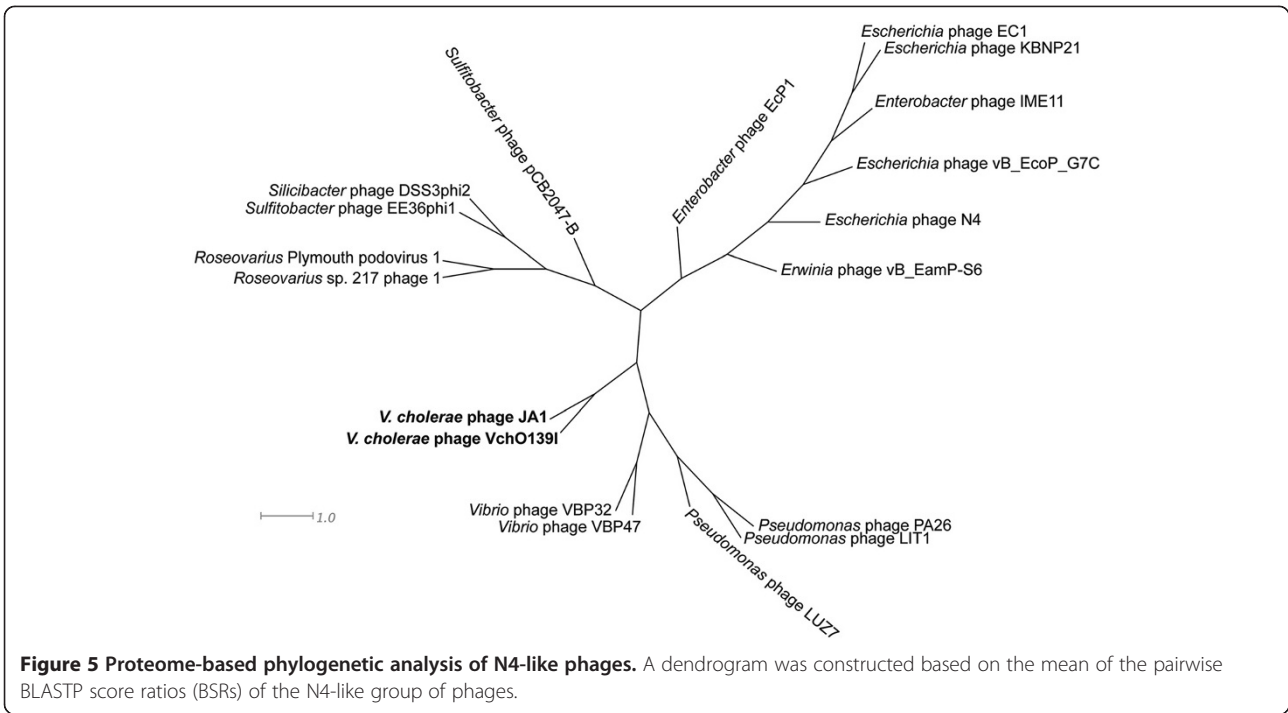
Sulfitobacter phage pCB2047-B

Enterobacter phage EcP1

Escherichia phage EC1

Escherichia phage KBNP21

Enterobacter phage IME11

Escherichia phage vB_EcoP_G7C

Escherichia phage N4

Erwinia phage vB_EamP-S6

Silicibacter phage DSS3phi2

Sulfitobacter phage EE36phi1

Roseovarius Plymouth podovirus 1

Roseovarius sp. 217 phage 1

V. cholerae phage JA1

V. cholerae phage VchO139I

1.0

Vibrio phage VBP32

Vibrio phage VBP47

Pseudomonas phage LUZ7

Pseudomonas phage PA26

Pseudomonas phage LIT1

**Figure 5 Proteome-based phylogenetic analysis of N4-like phages.** A dendrogram was constructed based on the mean of the pairwise BLASTP score ratios (BSRs) of the N4-like group of phages.